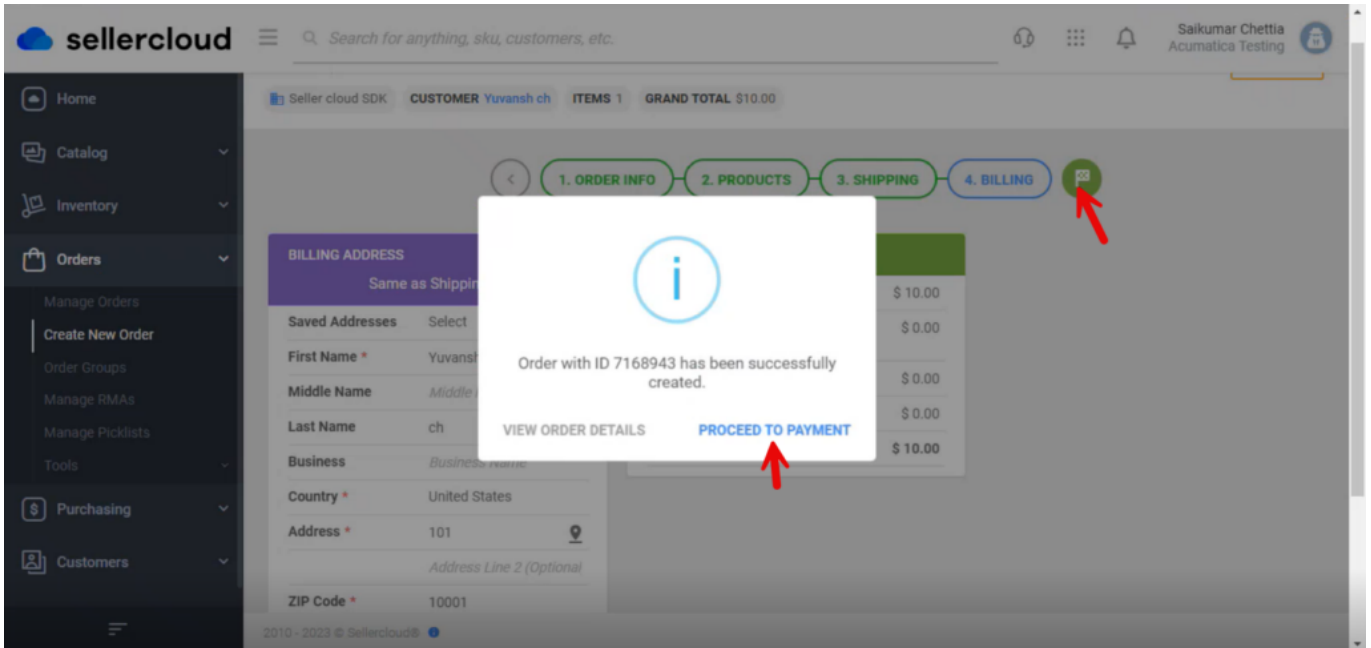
sellercloud

Search for anything, sku, customers, etc.

Saikumar Chettia
Acumatica Testing

Home
Catalog
Inventory
Orders
Manage Orders
Create New Order
Order Groups
Manage RMAs
Manage Picklists
Tools
Purchasing
Customers

Seller cloud SDK CUSTOMER Yuvansh ch ITEMS 1 GRAND TOTAL $10.00

1. ORDER INFO 2. PRODUCTS 3. SHIPPING 4. BILLING

BILLING ADDRESS
Same as Shippin

| Saved Addresses | Select |
|---|---|
| First Name * | Yuvansh |
| Middle Name | Middle |
| Last Name | ch |
| Business | Business Name |
| Country * | United States |
| Address * | 101 |
| | Address Line 2 (Optional) |
| ZIP Code * | 10001 |

$ 10.00
$ 0.00
$ 0.00
$ 0.00
$ 10.00

i

Order with ID 7168943 has been successfully created.

VIEW ORDER DETAILS PROCEED TO PAYMENT

2010 - 2023 © Sellercloud®